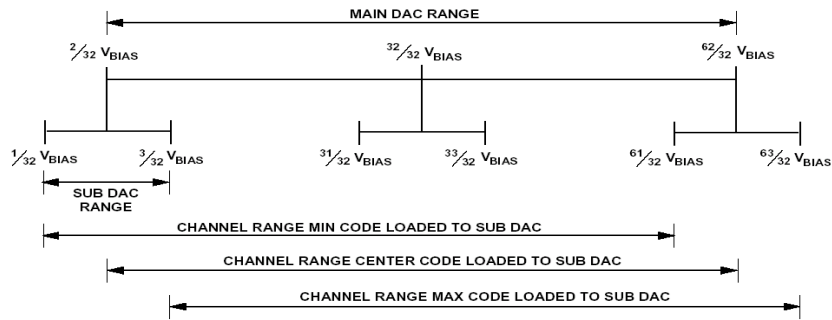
MAIN DAC RANGE

$^{2}/_{32}$ $V_{BIAS}$

$^{32}/_{32}$ $V_{BIAS}$

$^{62}/_{32}$ $V_{BIAS}$

$^{1}/_{32}$ $V_{BIAS}$

$^{3}/_{32}$ $V_{BIAS}$

$^{31}/_{32}$ $V_{BIAS}$

$^{33}/_{32}$ $V_{BIAS}$

$^{61}/_{32}$ $V_{BIAS}$

$^{63}/_{32}$ $V_{BIAS}$

SUB DAC RANGE

CHANNEL RANGE MIN CODE LOADED TO SUB DAC

CHANNEL RANGE CENTER CODE LOADED TO SUB DAC

CHANNEL RANGE MAX CODE LOADED TO SUB DAC